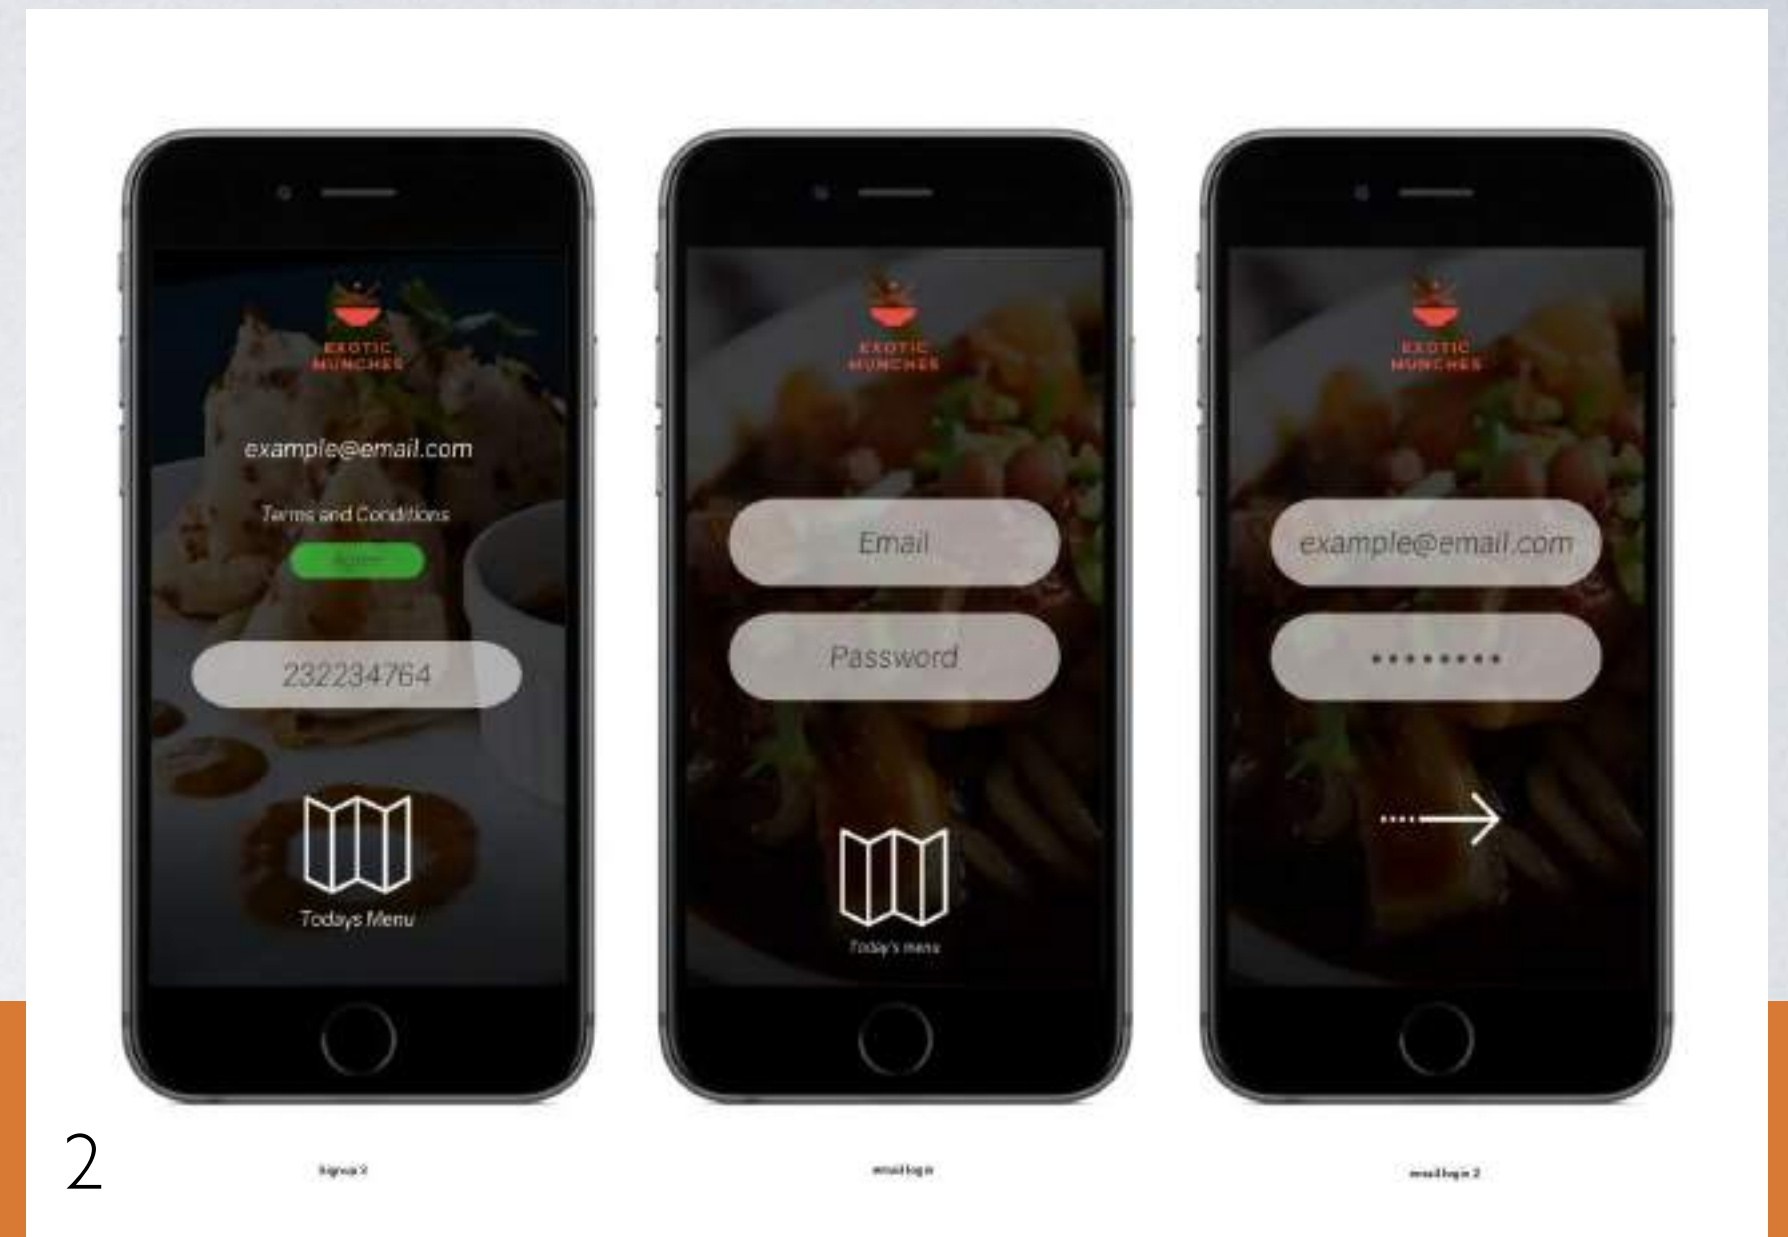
EXOTIC MUNCHES

example@email.com

Terms and Conditions

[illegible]

232234764

Todays Menu

EXOTIC MUNCHES

Email

Password

Today's menu

EXOTIC MUNCHES

example@email.com

••••••••

2

Signup 2

email login

email login 2